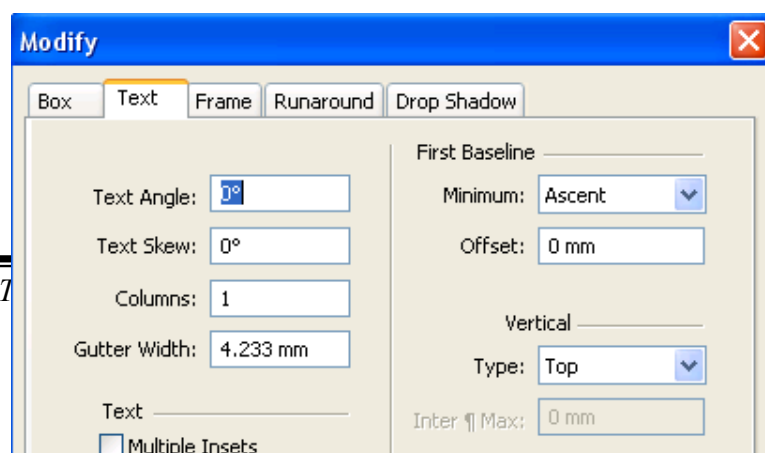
Modify

Box | Text | Frame | Runaround | Drop Shadow

Text Angle: 0°
Text Skew: 0°
Columns: 1
Gutter Width: 4.233 mm

Text
Multiple Insets

First Baseline
Minimum: Ascent
Offset: 0 mm

Vertical
Type: Top
Inter ¶ Max: 0 mm

T